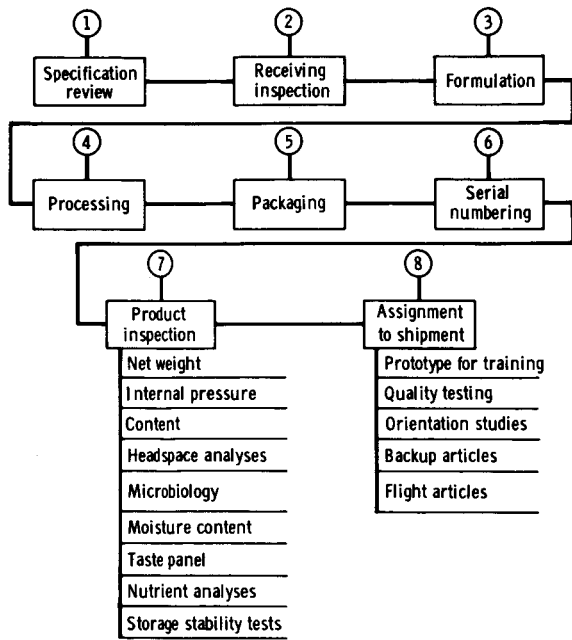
1
Specification review

2
Receiving inspection

3
Formulation

4
Processing

5
Packaging

6
Serial numbering

7
Product inspection

Net weight
Internal pressure
Content
Headspace analyses
Microbiology
Moisture content
Taste panel
Nutrient analyses
Storage stability tests

8
Assignment to shipment

Prototype for training
Quality testing
Orientation studies
Backup articles
Flight articles